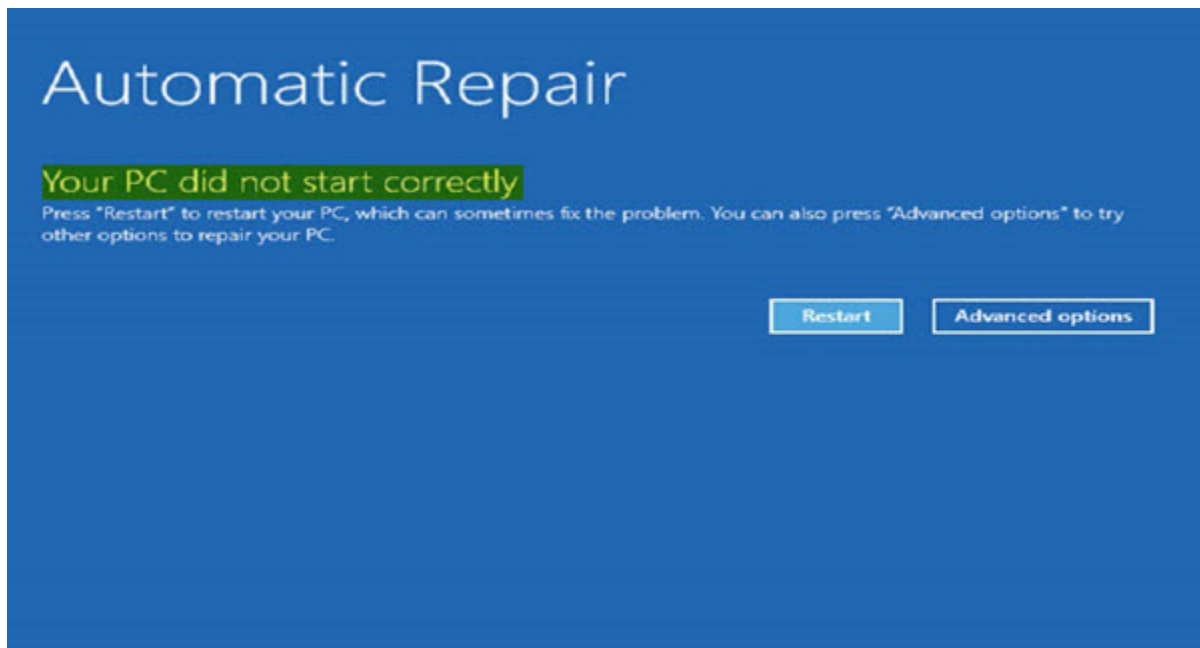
Automatic Repair

Your PC did not start correctly

Press "Restart" to restart your PC, which can sometimes fix the problem. You can also press "Advanced options" to try other options to repair your PC.

Restart

Advanced options